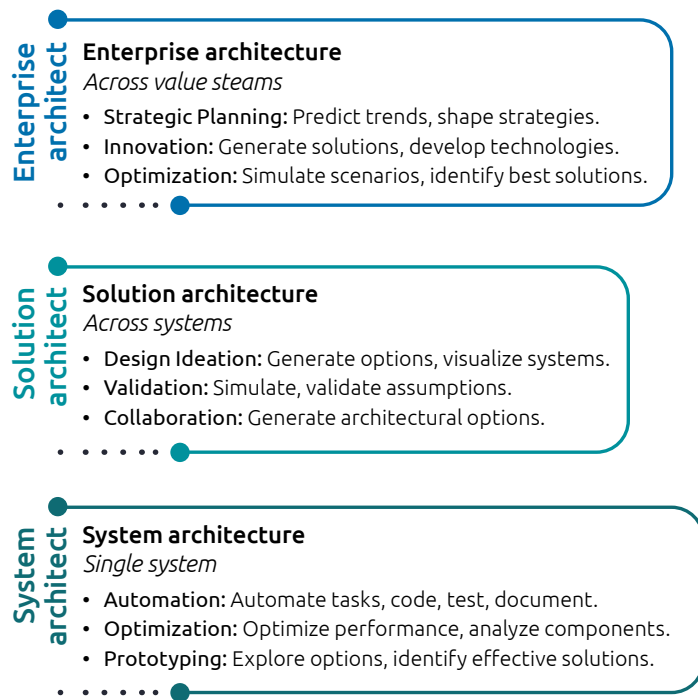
Enterprise architect

Enterprise architecture
*Across value steams*

- Strategic Planning: Predict trends, shape strategies.
- Innovation: Generate solutions, develop technologies.
- Optimization: Simulate scenarios, identify best solutions.

Solution architect

Solution architecture
*Across systems*

- Design Ideation: Generate options, visualize systems.
- Validation: Simulate, validate assumptions.
- Collaboration: Generate architectural options.

System architect

System architecture
*Single system*

- Automation: Automate tasks, code, test, document.
- Optimization: Optimize performance, analyze components.
- Prototyping: Explore options, identify effective solutions.